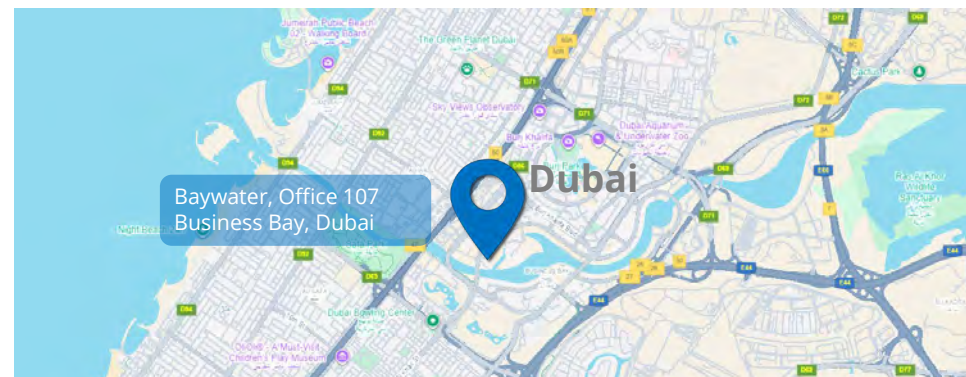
Jumeirah Public Beach Walking Board

The Green Planet Dubai

D94

Sky Views Observatory

Burj Khalifa

Dubai Aquarium & Underwater Zoo

D92

D94

Dubai

Baywater, Office 107
Business Bay, Dubai

D71

D73

Cactus Park

E66

Ras Al Khor Wildlife Sanctuary

D92

D63

E44

E44

Dubai Bowling Center

D94

OliOli - A Must-Visit Children's Play Museum

E11

D71

D72

D89

D77